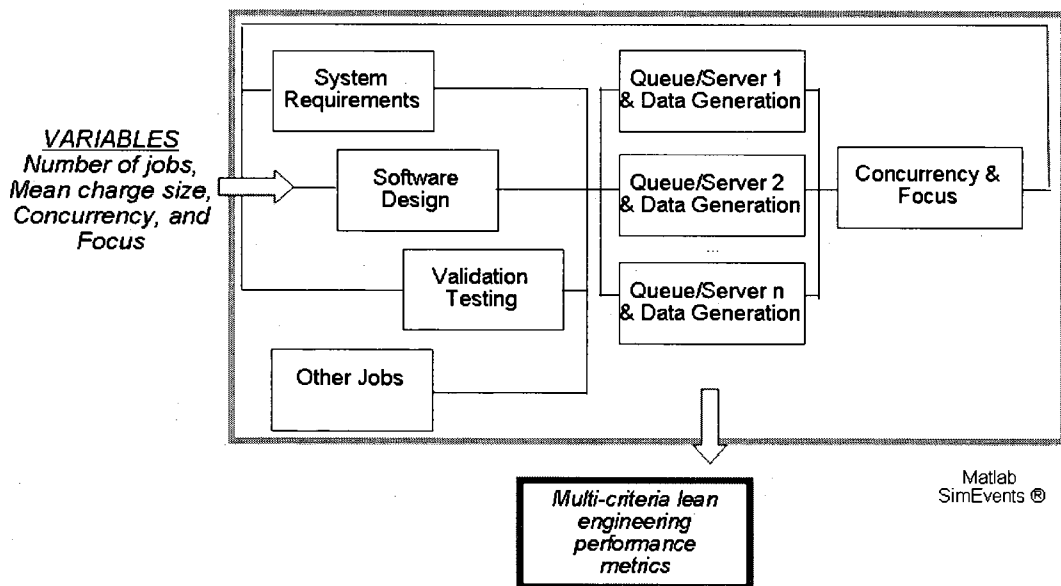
VARIABLES
Number of jobs, Mean charge size, Concurrency, and Focus

System Requirements

Software Design

Validation Testing

Other Jobs

Queue/Server 1 & Data Generation

Queue/Server 2 & Data Generation

...

Queue/Server n & Data Generation

Concurrency & Focus

Multi-criteria lean engineering performance metrics

Matlab SimEvents ®